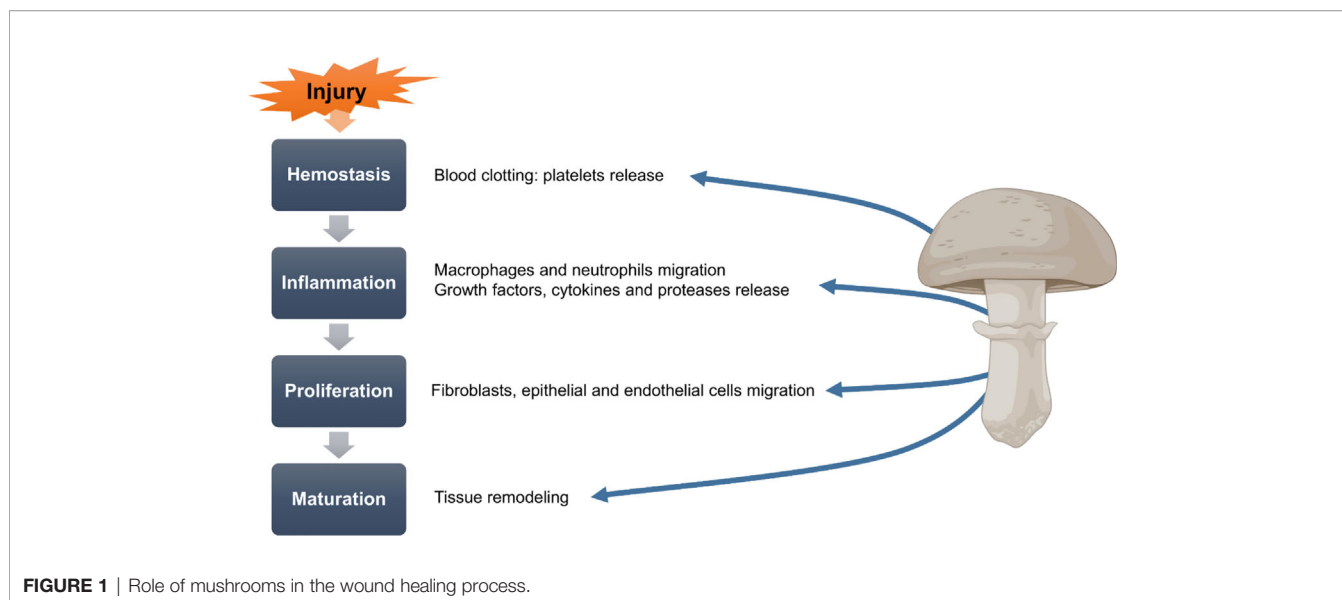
Injury

Hemostasis

Blood clotting: platelets release

Inflammation

Macrophages and neutrophils migration
Growth factors, cytokines and proteases release

Proliferation

Fibroblasts, epithelial and endothelial cells migration

Maturation

Tissue remodeling

**FIGURE 1** | Role of mushrooms in the wound healing process.